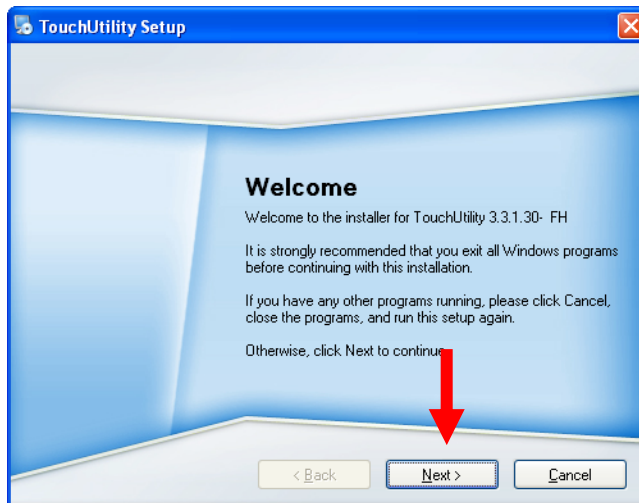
TouchUtility Setup

Welcome

Welcome to the installer for TouchUtility 3.3.1.30- FH

It is strongly recommended that you exit all Windows programs before continuing with this installation.

If you have any other programs running, please click Cancel, close the programs, and run this setup again.

Otherwise, click Next to continue.

< Back

Next >

Cancel